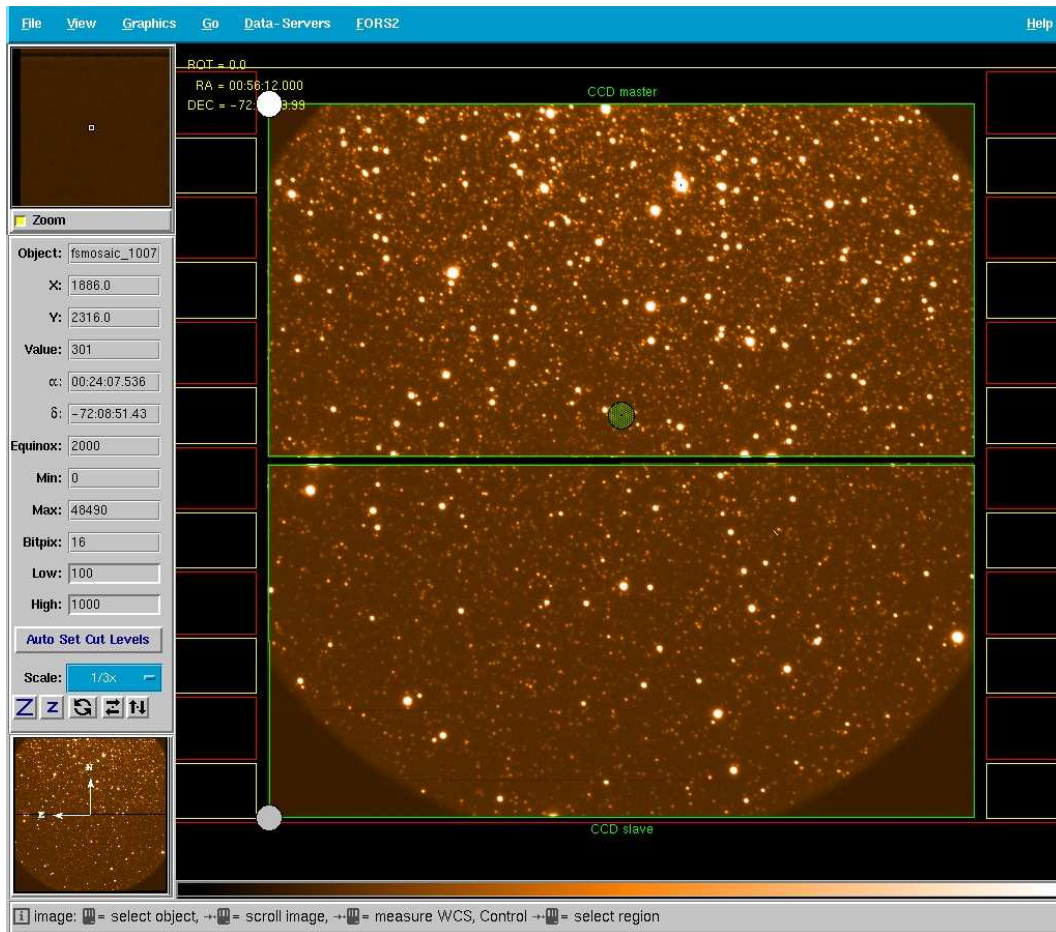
File View Graphics Go Data-Servers FORS2 Help

ROT = 0.0
RA = 00:56:12.000
DEC = -72:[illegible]3.99

CCD master

Zoom

Object: fsmosaic_1007
X: 1886.0
Y: 2316.0
Value: 301
α: 00:24:07.536
δ: -72:08:51.43
Equinox: 2000
Min: 0
Max: 48490
Bitpix: 16
Low: 100
High: 1000

Auto Set Cut Levels

Scale: 1/3x

Z z

N
E

CCD slave

image: = select object, = scroll image, = measure WCS, Control = select region